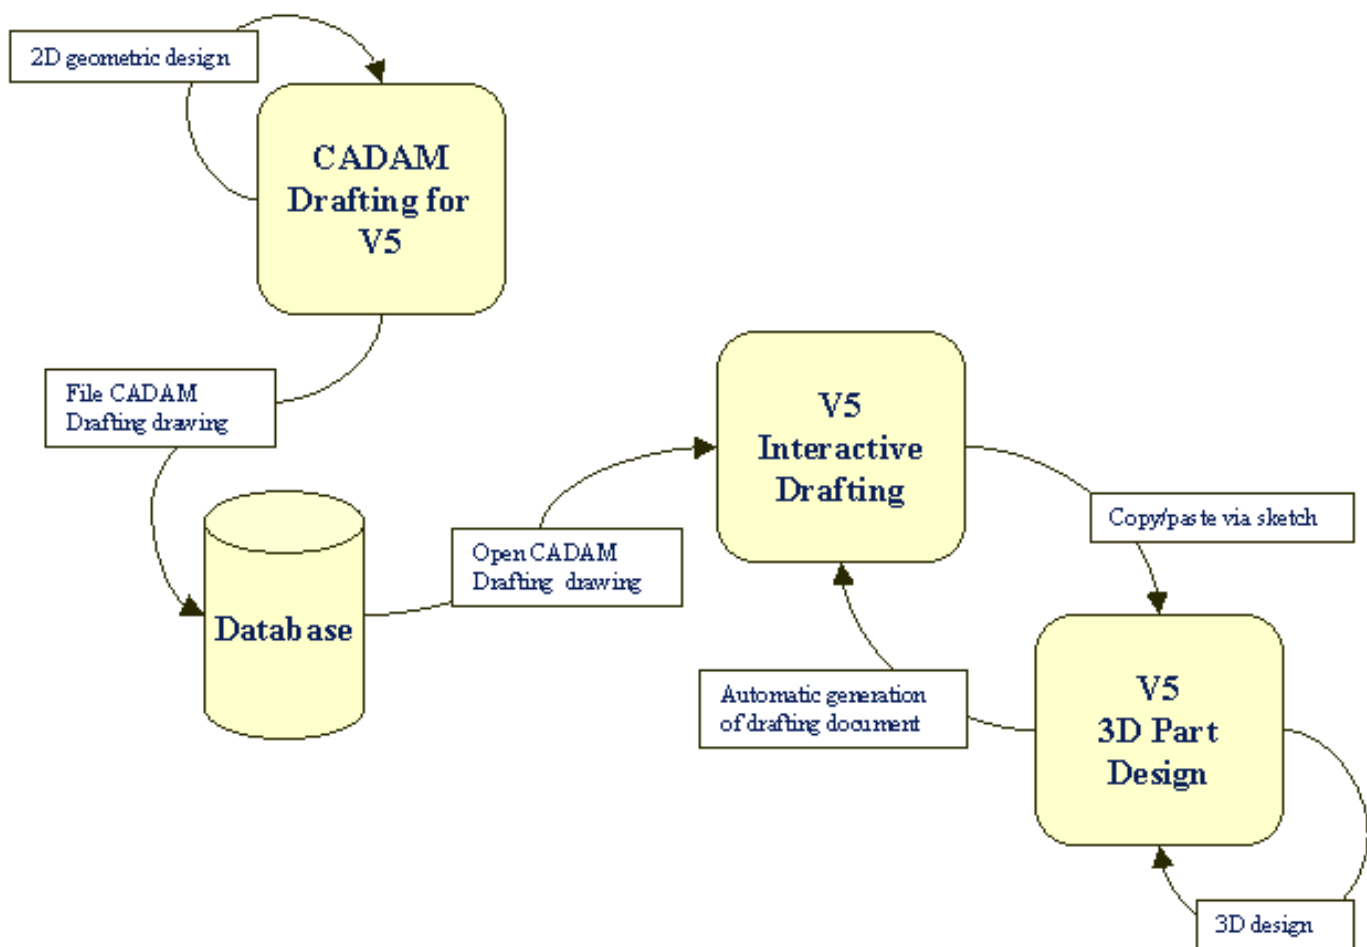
2D geometric design

CADAM Drafting for V5

File CADAM Drafting drawing

Database

Open CADAM Drafting drawing

V5 Interactive Drafting

Copy/paste via sketch

V5 3D Part Design

Automatic generation of drafting document

3D design